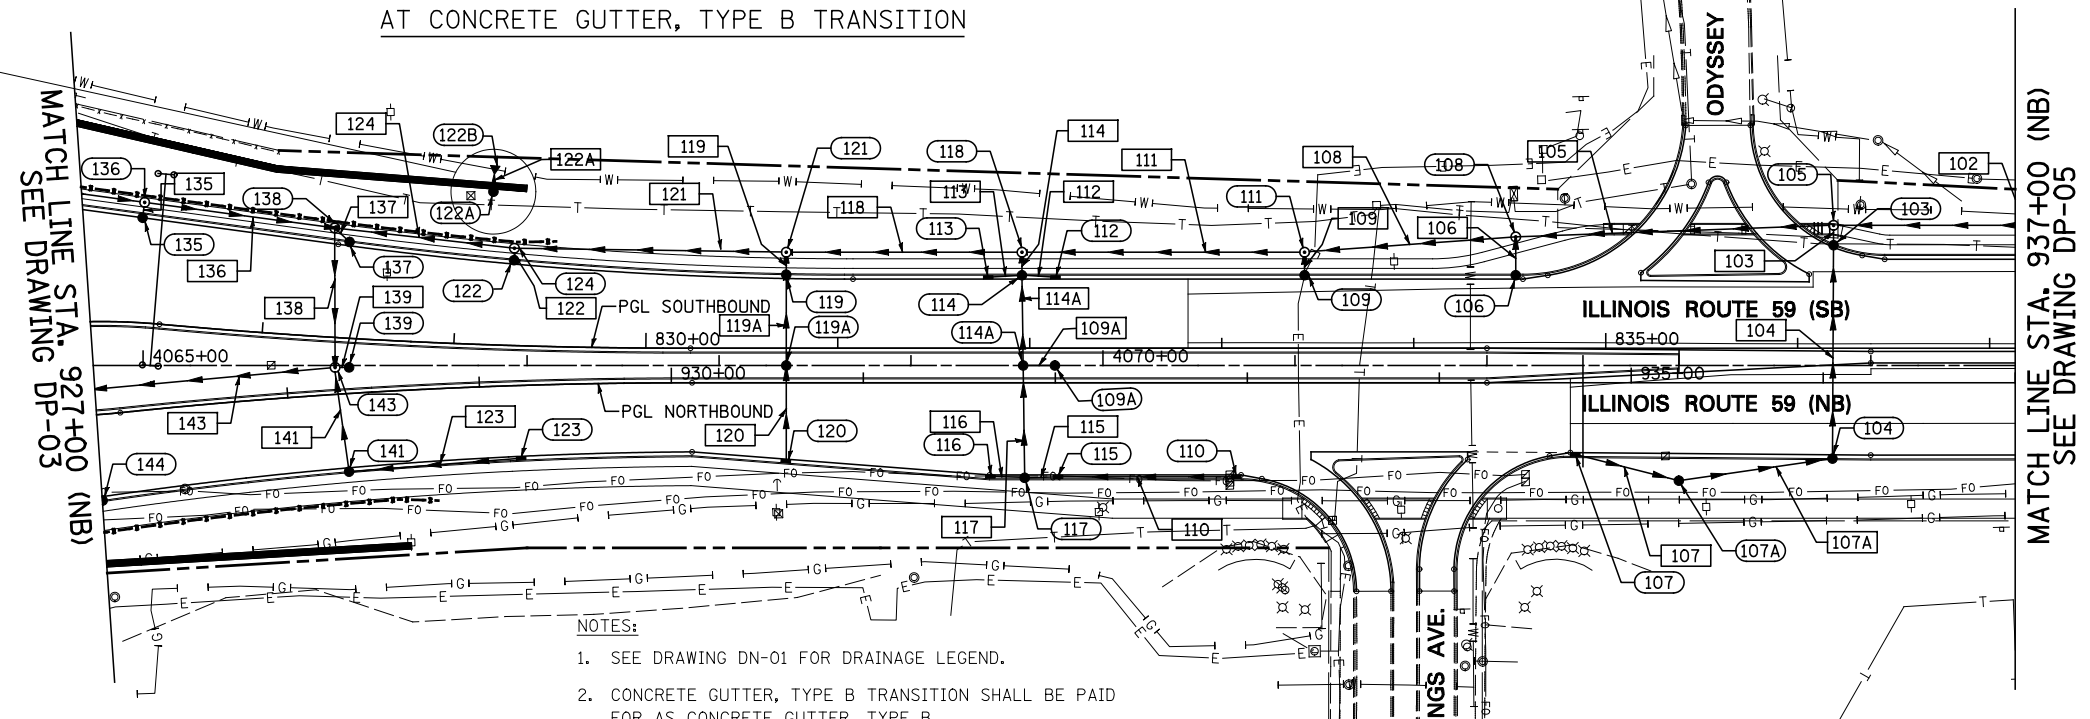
AT CONCRETE GUTTER, TYPE B TRANSITION

MATCH LINE STA. 927+00 (NB)
SEE DRAWING DP-03

MATCH LINE STA. 937+00 (NB)
SEE DRAWING DP-05

ODYSSEY

NGS AVE.

124
122B
122A
122A
136
135
135
136
138
137
137
138
139
139
122
122
124
119
121
121
118
113
118
113
112
112
114
111
111
109
108
108
105
105
102
103
106
106
109
103
119
119A
119A
114
114A
114A
109A
109A
104
143
143
141
141
123
123
120
120
116
116
115
115
110
110
117
117
107
107
107A
107A
104
144

PGL SOUTHBOUND
PGL NORTHBOUND
830+00
930+00
4065+00
4070+00
835+00
935+00

ILLINOIS ROUTE 59 (SB)
ILLINOIS ROUTE 59 (NB)

NOTES:
1. SEE DRAWING DN-01 FOR DRAINAGE LEGEND.
2. CONCRETE GUTTER, TYPE B TRANSITION SHALL BE PAID FOR AS CONCRETE GUTTER, TYPE B.